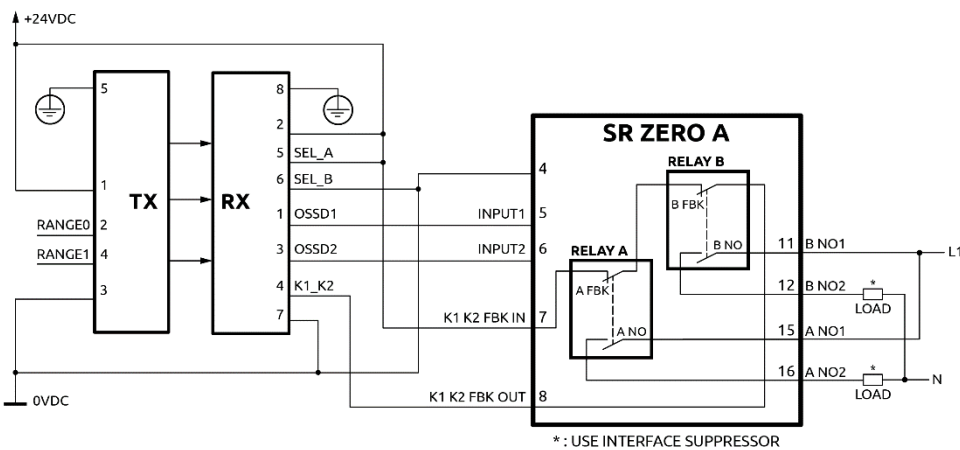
+24VDC

5
1
RANGE0 2
RANGE1 4
3
TX

RX
8
2
5 SEL_A
6 SEL_B
1 OSSD1
3 OSSD2
4 K1_K2
7

SR ZERO A
4
INPUT1 5
INPUT2 6
K1 K2 FBK IN 7
K1 K2 FBK OUT 8

RELAY B
B FBK
B NO

RELAY A
A FBK
A NO

11 B NO1
12 B NO2
15 A NO1
16 A NO2

L1
N
*
LOAD
*
LOAD

0VDC

* : USE INTERFACE SUPPRESSOR